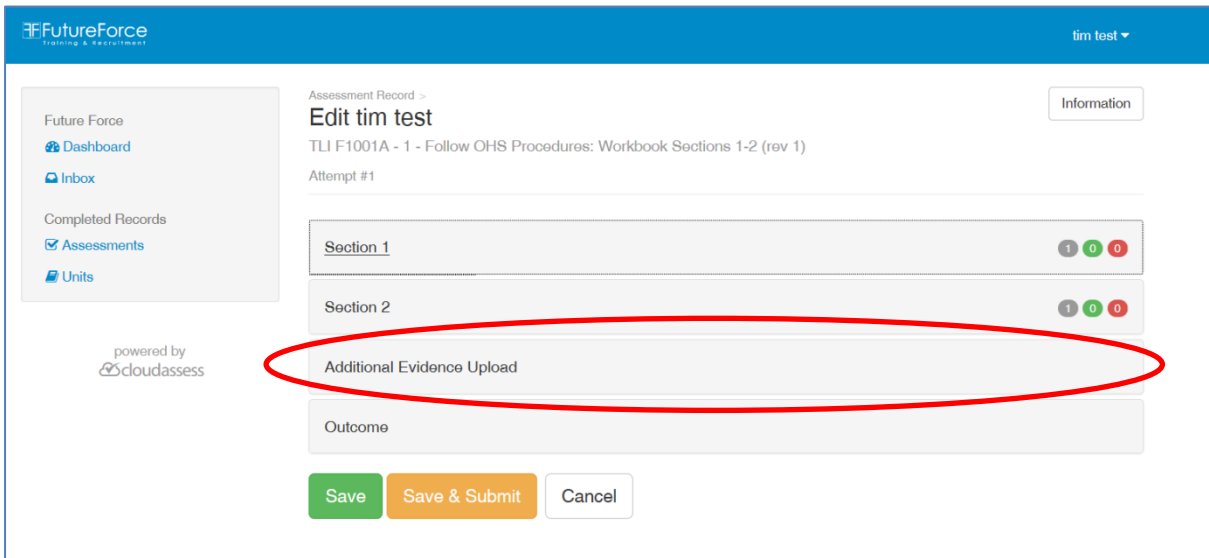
FutureForce
Training & Recruitment

tim test

Future Force
Dashboard
Inbox

Completed Records
Assessments
Units

powered by
cloudassess

Assessment Record >
Edit tim test
TLI F1001A - 1 - Follow OHS Procedures: Workbook Sections 1-2 (rev 1)
Attempt #1

Information

Section 1 1 0 0
Section 2 1 0 0
Additional Evidence Upload
Outcome

Save
Save & Submit
Cancel